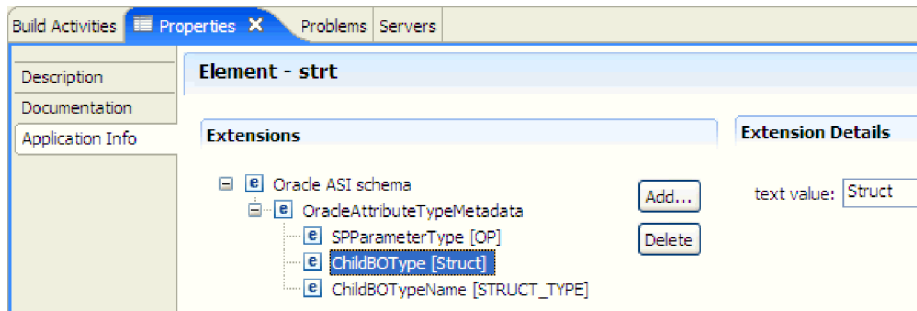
Build Activities | Properties ✕ | Problems | Servers

Description
Documentation
Application Info

Element - strt

Extensions

e Oracle ASI schema
e OracleAttributeTypeMetadata
e SPParameterType [OP]
e ChildBOType [Struct]
e ChildBOTypeName [STRUCT_TYPE]

Add...
Delete

Extension Details

text value: Struct